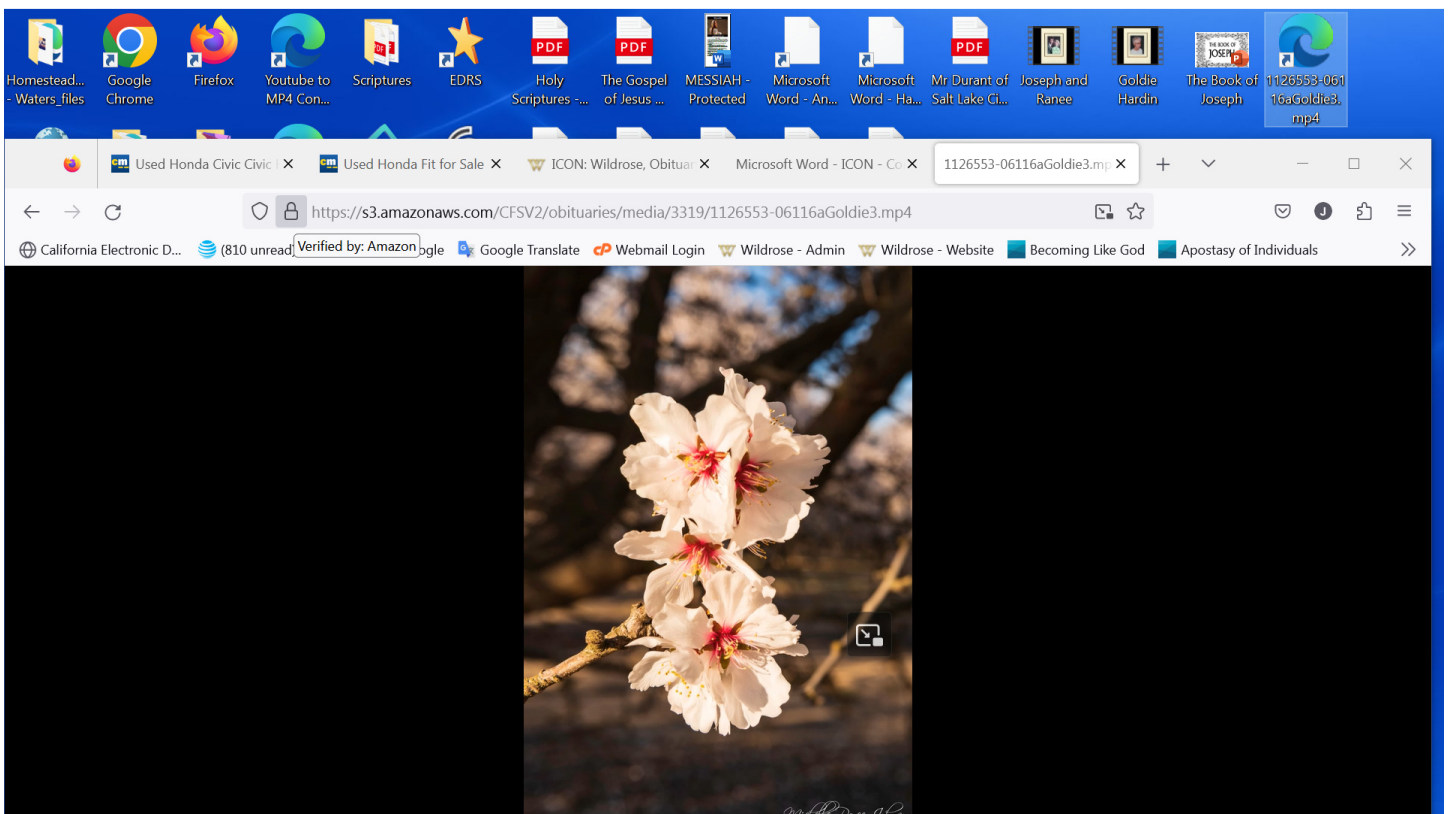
Homestead... - Waters_files
Google Chrome
Firefox
Youtube to MP4 Con...
Scriptures
EDRS
PDF
Holy Scriptures -...
PDF
The Gospel of Jesus ...
MESSIAH - Protected
Microsoft Word - An...
Microsoft Word - Ha...
PDF
Mr Durant of Salt Lake Ci...
Joseph and Ranee
Goldie Hardin
THE BOOK OF JOSEPH
The Book of Joseph
1126553-06116aGoldie3.mp4

Used Honda Civic Civic
Used Honda Fit for Sale
ICON: Wildrose, Obituar
Microsoft Word - ICON - Co
1126553-06116aGoldie3.mp

https://s3.amazonaws.com/CFSV2/obituaries/media/3319/1126553-06116aGoldie3.mp4
Verified by: Amazon

California Electronic D...
(810 unread)
ogle
Google Translate
Webmail Login
Wildrose - Admin
Wildrose - Website
Becoming Like God
Apostasy of Individuals
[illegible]